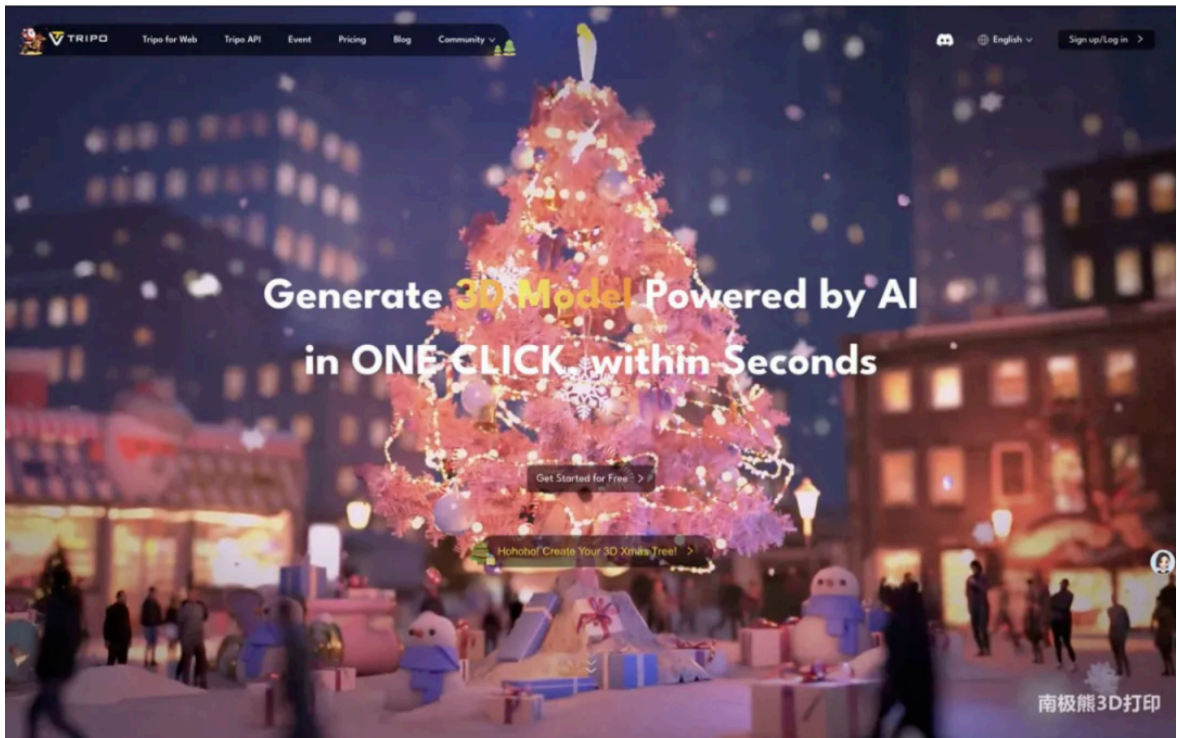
TRIPO Tripo for Web Tripo API Event Pricing Blog Community

English Sign up/Log in

Generate 3D Model Powered by AI in ONE CLICK, within Seconds

Get Started for Free

Hohoho! Create Your 3D Xmas Tree!

南极熊3D打印